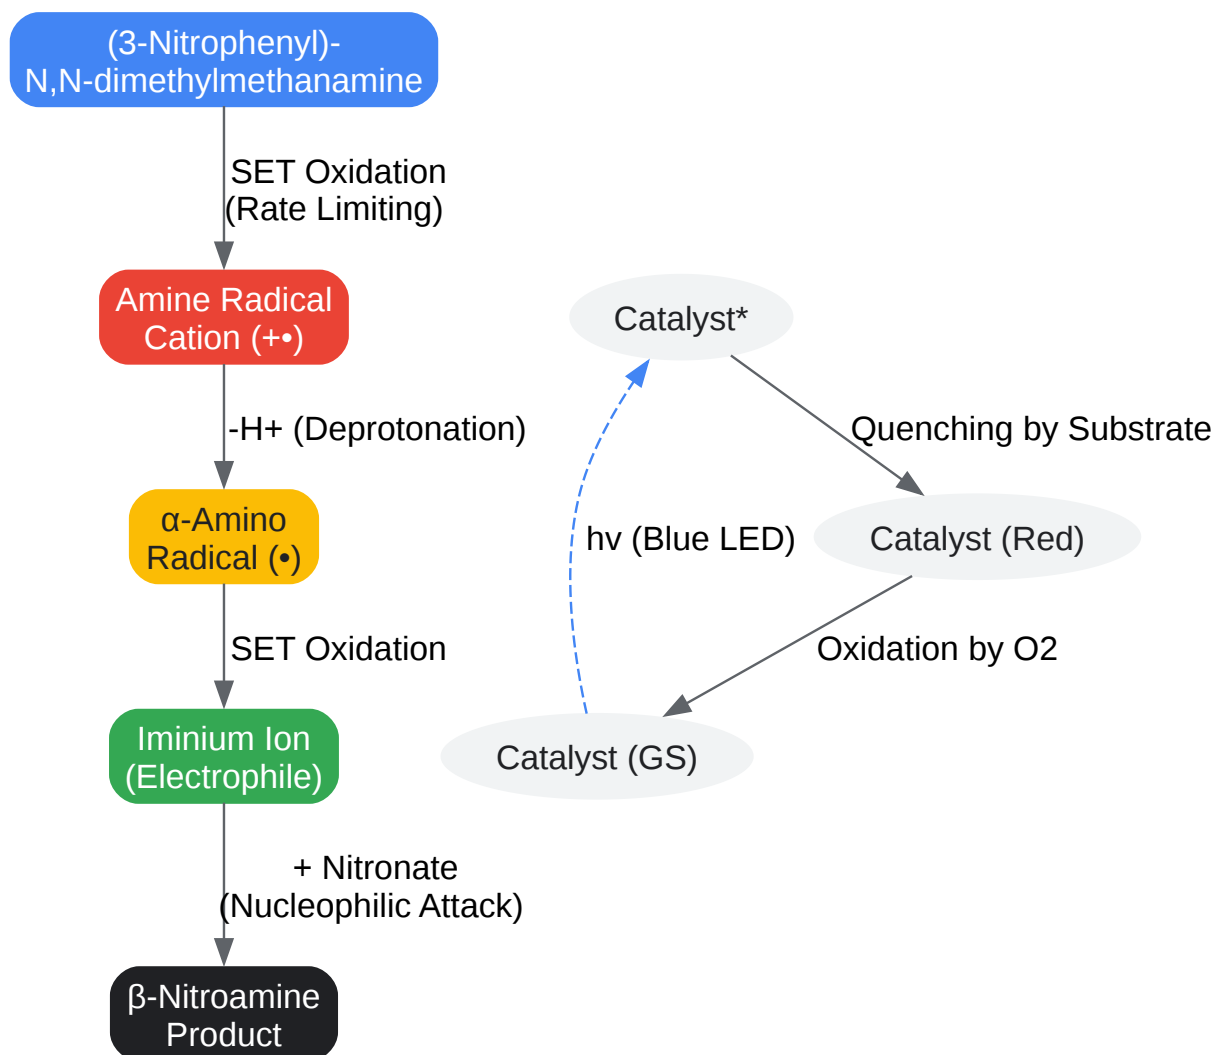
(3-Nitrophenyl)-N,N-dimethylmethanamine

SET Oxidation (Rate Limiting)

Amine Radical Cation (+•)

-H+ (Deprotonation)

α-Amino Radical (•)

SET Oxidation

Iminium Ion (Electrophile)

+ Nitronate (Nucleophilic Attack)

β-Nitroamine Product

Catalyst*

Quenching by Substrate

Catalyst (Red)

hv (Blue LED)

Oxidation by O2

Catalyst (GS)